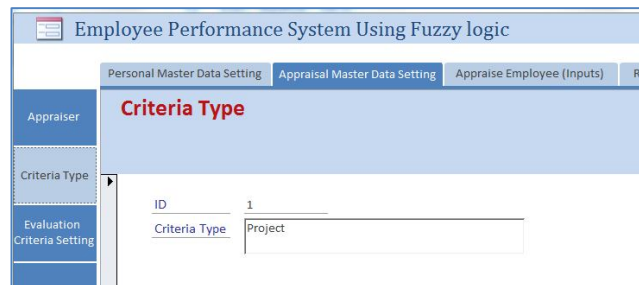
Employee Performance System Using Fuzzy logic

Personal Master Data Setting | Appraisal Master Data Setting | Appraise Employee (Inputs) | R

Appraiser

Criteria Type

Evaluation Criteria Setting

Criteria Type

ID 1

Criteria Type Project